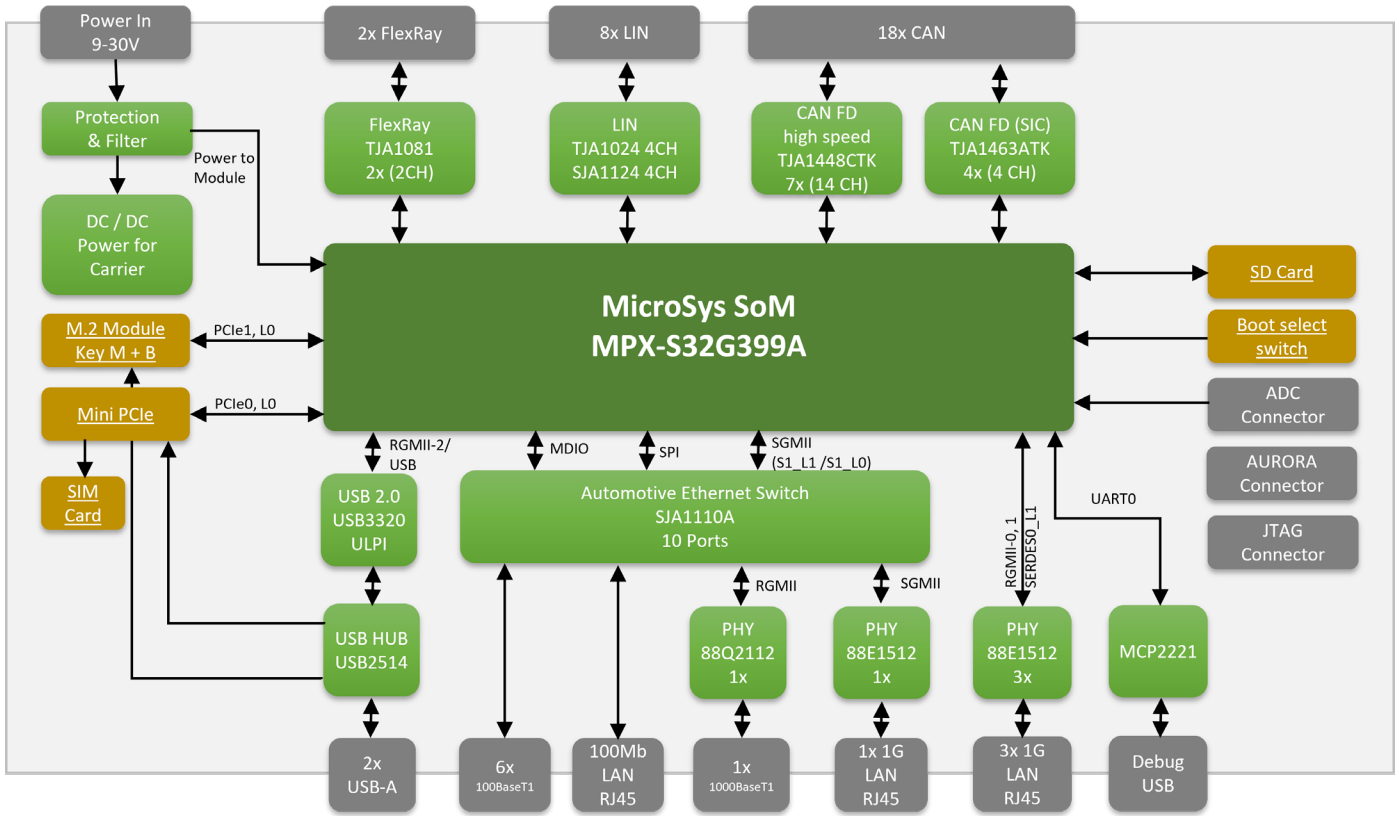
Power In
9-30V

2x FlexRay

8x LIN

18x CAN

Protection
& Filter

Power to
Module

FlexRay
TJA1081
2x (2CH)

LIN
TJA1024 4CH
SJA1124 4CH

CAN FD
high speed
TJA1448CTK
7x (14 CH)

CAN FD (SIC)
TJA1463ATK
4x (4 CH)

DC / DC
Power for
Carrier

MicroSys SoM
MPX-S32G399A

SD Card

M.2 Module
Key M + B

PCIe1, L0

Boot select
switch

Mini PCIe

PCIe0, L0

ADC
Connector

RGMII-2/
USB

MDIO

SPI

SGMII
(S1_L1 /S1_L0)

AURORA
Connector

SIM
Card

USB 2.0
USB3320
ULPI

Automotive Ethernet Switch
SJA1110A
10 Ports

RGMII-0_1
SERDES0_L1

UART0

JTAG
Connector

RGMII

SGMII

USB HUB
USB2514

PHY
88Q2112
1x

PHY
88E1512
1x

PHY
88E1512
3x

MCP2221

2x
USB-A

6x
100BaseT1

100Mb
LAN
RJ45

1x
1000BaseT1

1x 1G
LAN
RJ45

3x 1G
LAN
RJ45

Debug
USB